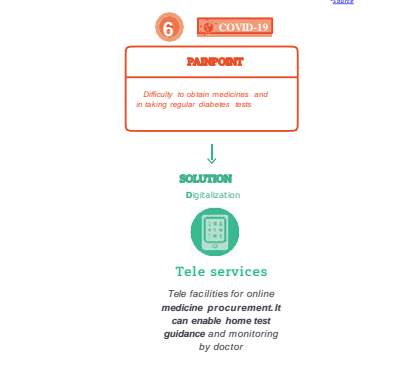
Source

6

COVID-19

PAINPOINT

Difficulty to obtain medicines and in taking regular diabetes tests

SOLUTION

Digitalization

Tele services

Tele facilities for online medicine procurement. It can enable home test guidance and monitoring by doctor